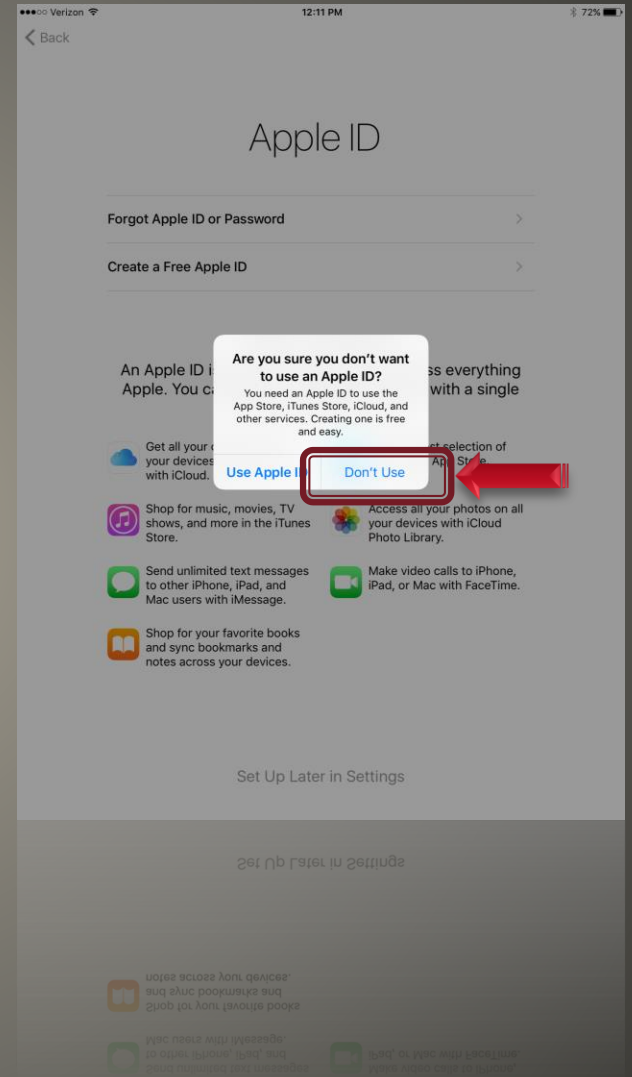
●●●○○ Verizon 12:11 PM 72%

Back

Apple ID

Forgot Apple ID or Password

Create a Free Apple ID

An Apple ID i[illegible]ss everything Apple. You c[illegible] with a single

Are you sure you don't want to use an Apple ID?

You need an Apple ID to use the App Store, iTunes Store, iCloud, and other services. Creating one is free and easy.

Use Apple I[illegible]

Don't Use

Get all your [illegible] your devices with iCloud.

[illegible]st selection of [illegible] App Store.

Shop for music, movies, TV shows, and more in the iTunes Store.

Access all your photos on all your devices with iCloud Photo Library.

Send unlimited text messages to other iPhone, iPad, and Mac users with iMessage.

Make video calls to iPhone, iPad, or Mac with FaceTime.

Shop for your favorite books and sync bookmarks and notes across your devices.

Set Up Later in Settings